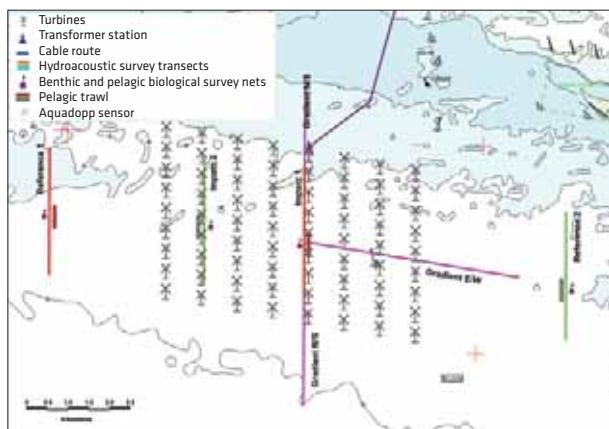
Turbines
Transformer station
Cable route
Hydroacoustic survey transects
Benthic and pelagic biological survey nets
Pelagic trawl
Aquadopp sensor

Reference 1
Impact 2
Impact 1
Gradient N
Gradient E/W
Gradient S
Reference 2